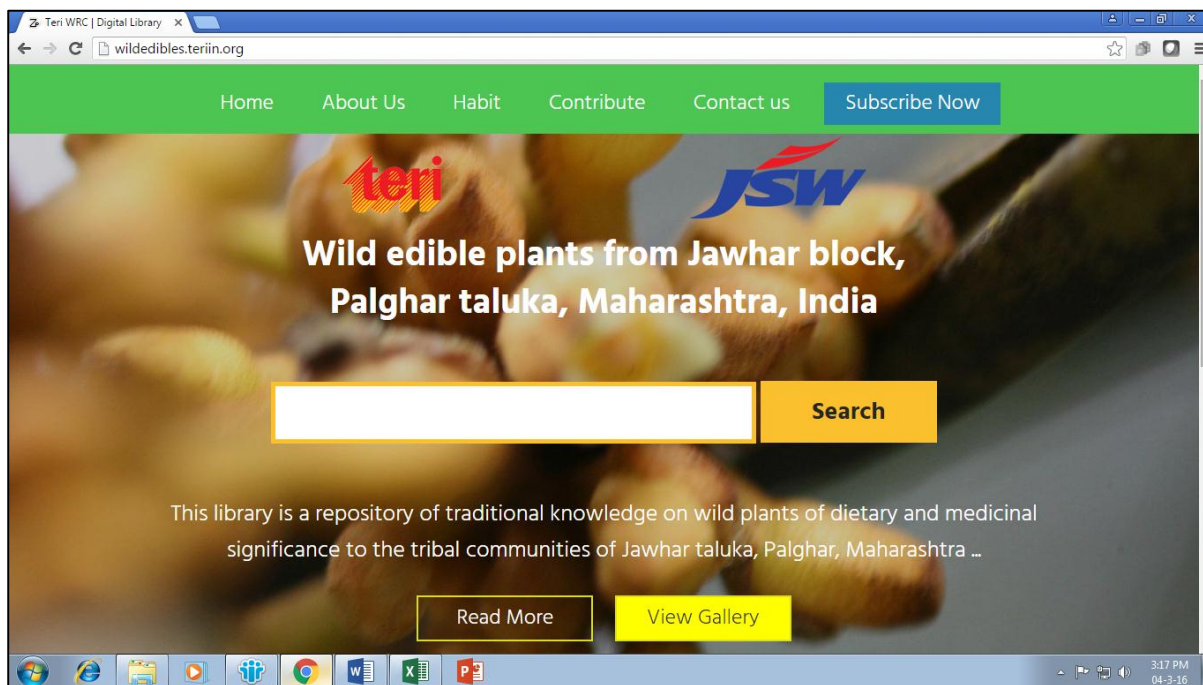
Teri WRC | Digital Library ×

wildedibles.teriin.org

Home About Us Habit Contribute Contact us Subscribe Now

teri

JSW

Wild edible plants from Jawhar block, Palghar taluka, Maharashtra, India

Search

This library is a repository of traditional knowledge on wild plants of dietary and medicinal significance to the tribal communities of Jawhar taluka, Palghar, Maharashtra ...

Read More View Gallery

3:17 PM
04-3-16